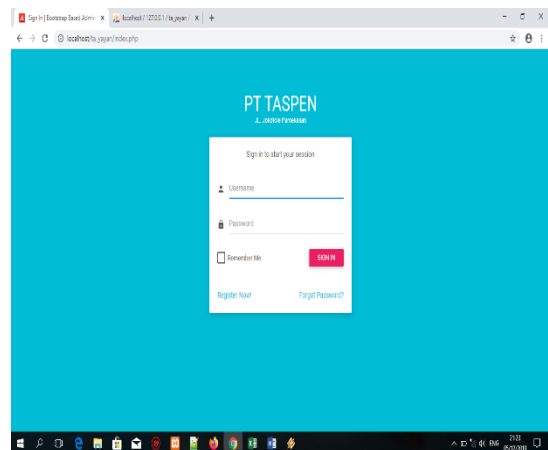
Sign In | Bootstrap Based Admin ×
localhost / 127.0.0.1 / ta_yayan ×
+

localhost/ta_yayan/index.php

PT TASPEN
Jl. Jokotole Pamekasan

Sign in to start your session

Username

Password

Remember Me

SIGN IN

Register Now!

Forgot Password?

ENG
21:23
05/03/2019